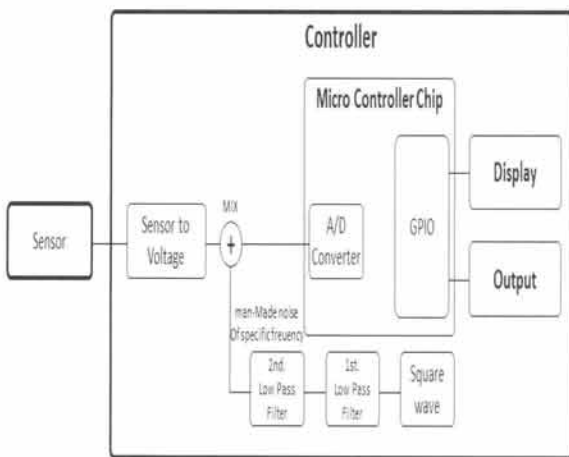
Controller

Micro Controller Chip

Sensor

Sensor to Voltage

MIX

+

A/D Converter

GPIO

Display

Output

man-Made noise Of specific freuency

2nd. Low Pass Filter

1st. Low Pass Filter

Square wave